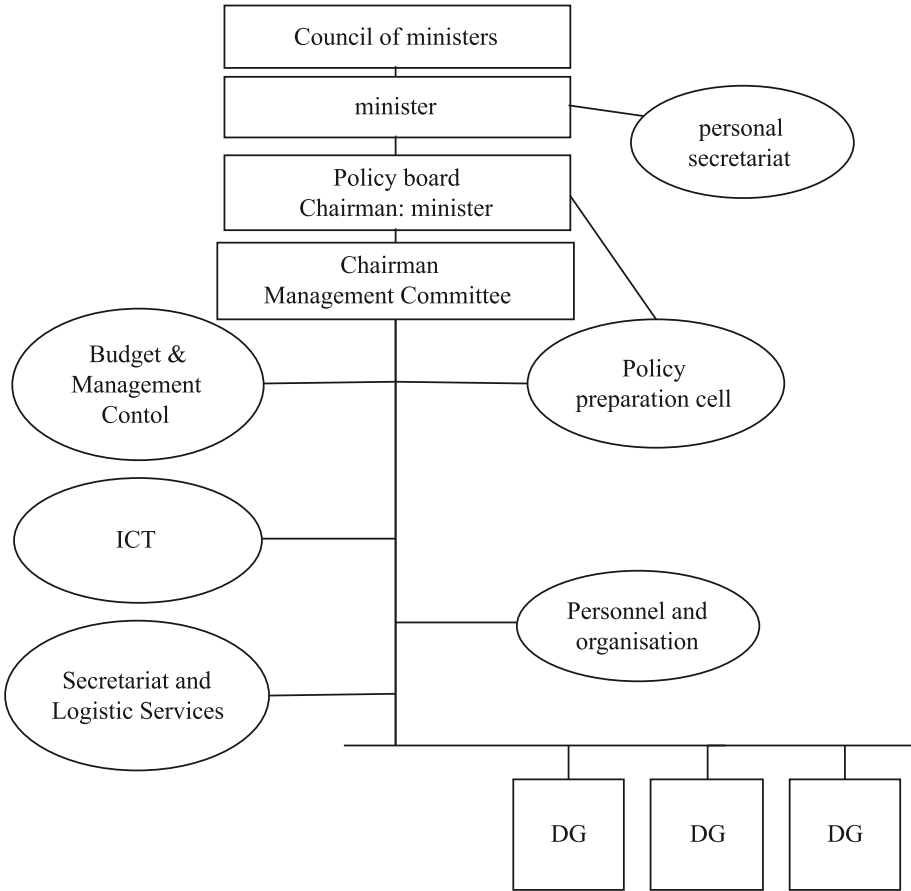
Council of ministers

minister

personal secretariat

Policy board
Chairman: minister

Chairman
Management Committee

Budget & Management Contol

Policy preparation cell

ICT

Personnel and organisation

Secretariat and Logistic Services

DG

DG

DG